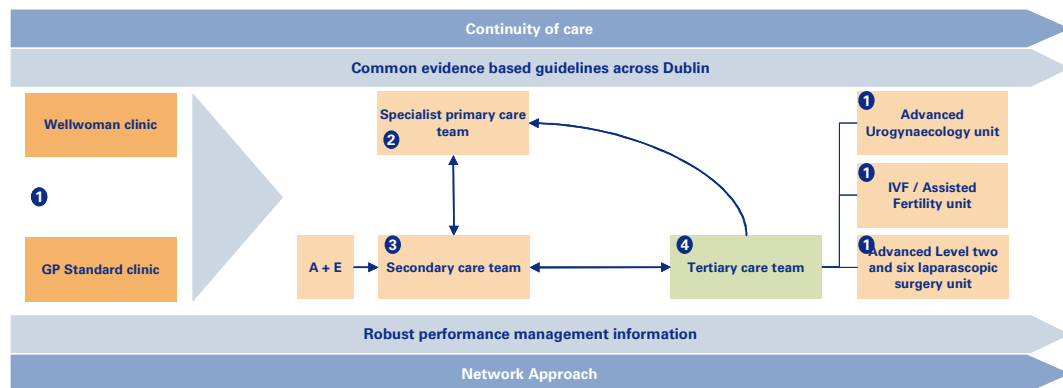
Continuity of care

Common evidence based guidelines across Dublin

Wellwoman clinic

1

GP Standard clinic

2 Specialist primary care team

A + E

3 Secondary care team

4 Tertiary care team

1 Advanced Urogynaecology unit

1 IVF / Assisted Fertility unit

1 Advanced Level two and six laparascopic surgery unit

Robust performance management information

Network Approach